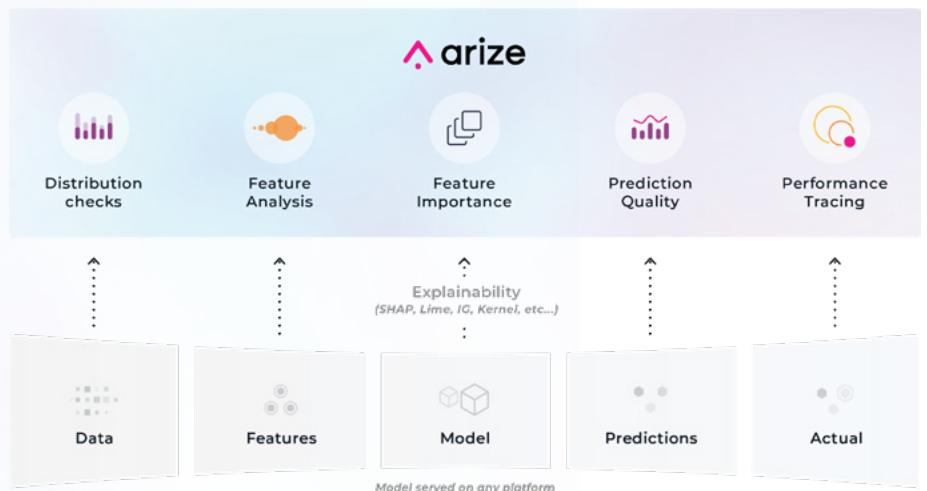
arize

Distribution checks

Feature Analysis

Feature Importance

Prediction Quality

Performance Tracing

Explainability
(SHAP, Lime, IG, Kernel, etc...)

Data

Features

Model

Predictions

Actual

Model served on any platform